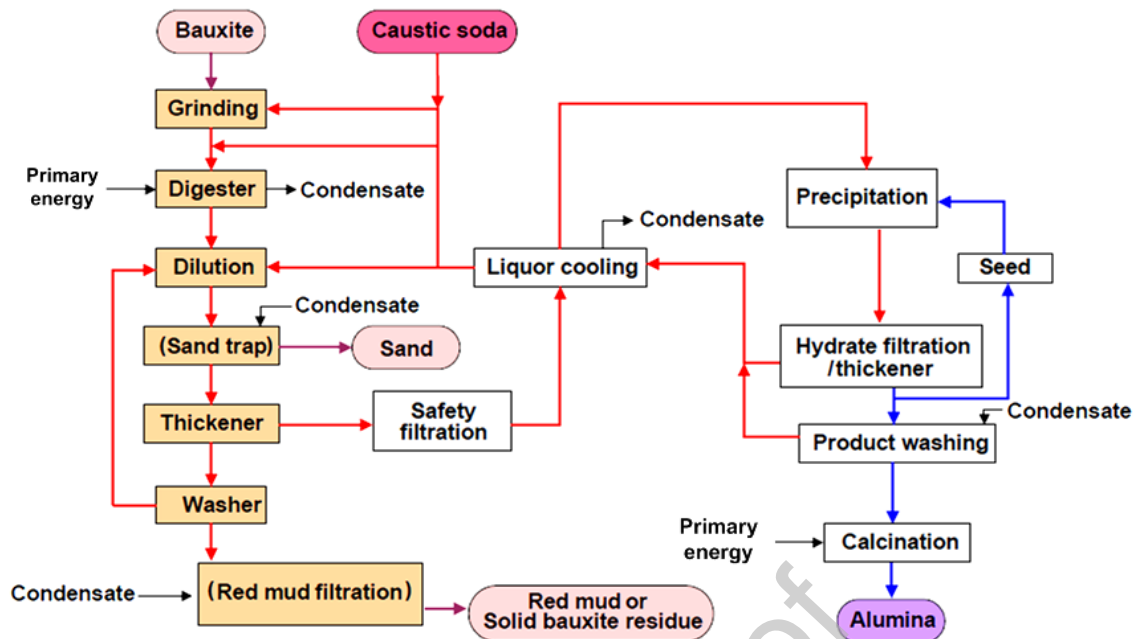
Bauxite
Caustic soda
Grinding
Primary energy
Digester
Condensate
Dilution
Liquor cooling
Condensate
Precipitation
Seed
Condensate
(Sand trap)
Sand
Hydrate filtration /thickener
Thickener
Safety filtration
Condensate
Product washing
Washer
Primary energy
Calcination
Condensate
(Red mud filtration)
Red mud or Solid bauxite residue
Alumina